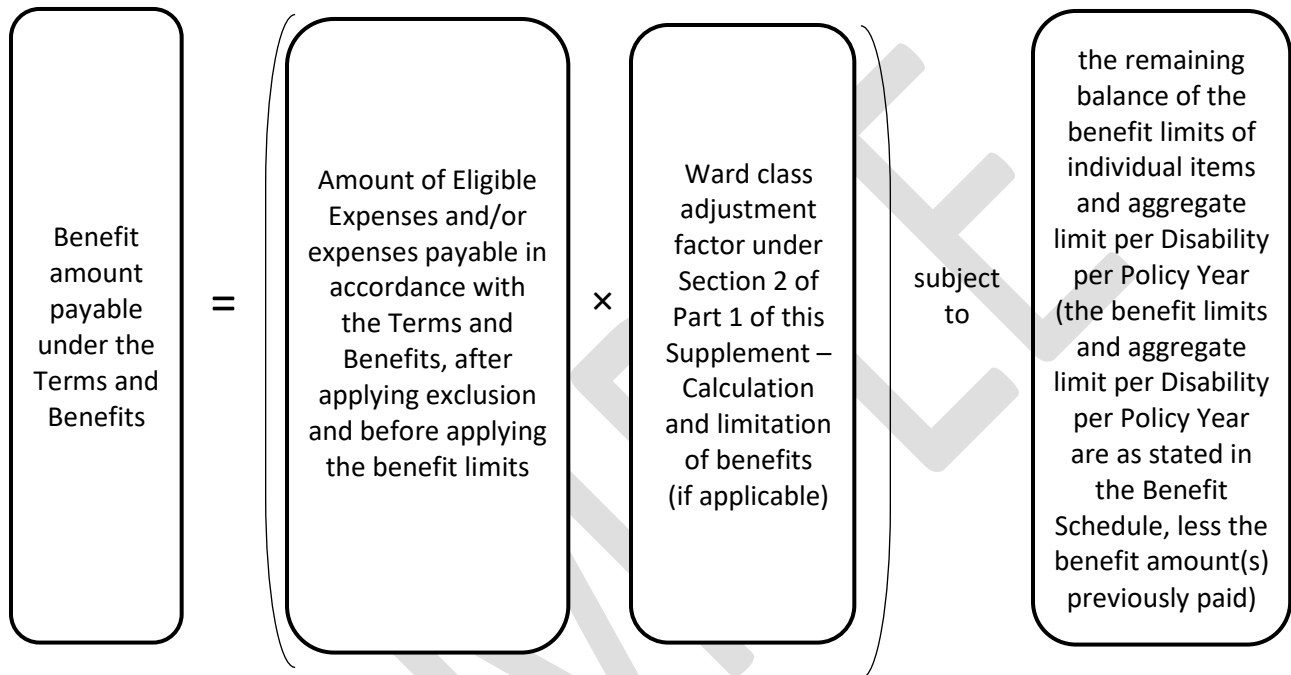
Benefit amount payable under the Terms and Benefits

=

(

Amount of Eligible Expenses and/or expenses payable in accordance with the Terms and Benefits, after applying exclusion and before applying the benefit limits

×

Ward class adjustment factor under Section 2 of Part 1 of this Supplement – Calculation and limitation of benefits (if applicable)

)

subject to

the remaining balance of the benefit limits of individual items and aggregate limit per Disability per Policy Year (the benefit limits and aggregate limit per Disability per Policy Year are as stated in the Benefit Schedule, less the benefit amount(s) previously paid)